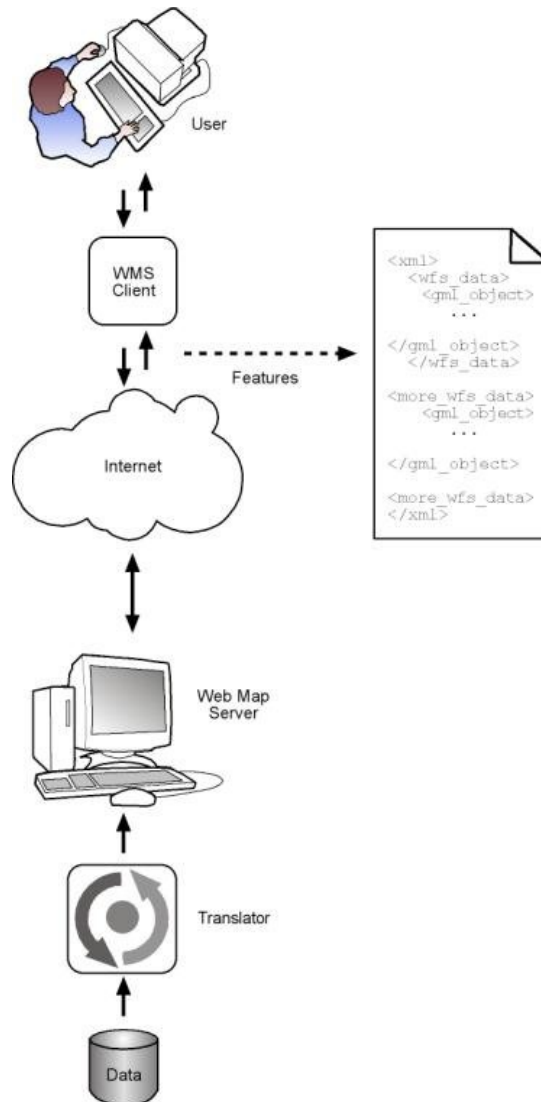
User

WMS Client

Features

<xml>
<wfs_data>
<gml_object>
...
</gml_object>
</wfs_data>
<more_wfs_data>
<gml_object>
...
</gml_object>
<more_wfs_data>
</xml>

Internet

Web Map Server

Translator

Data